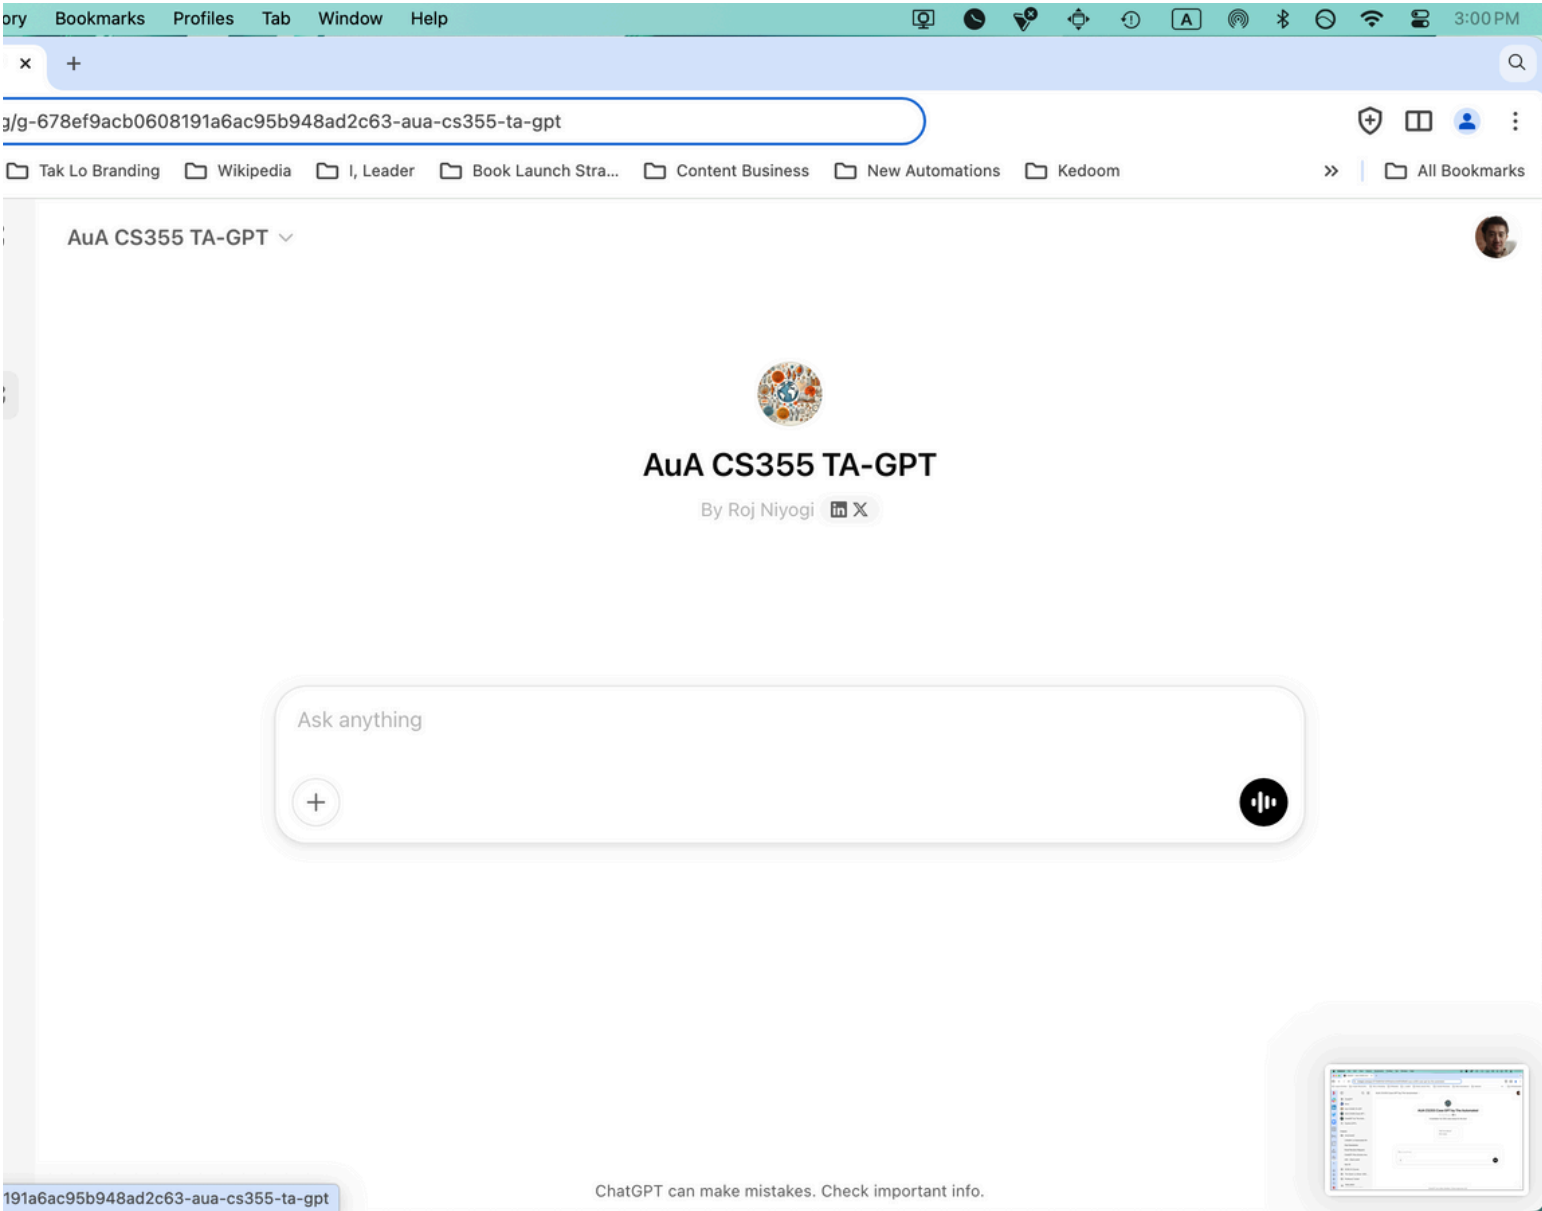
ory Bookmarks Profiles Tab Window Help 3:00 PM

×  +

g/g-678ef9acb0608191a6ac95b948ad2c63-aua-cs355-ta-gpt

Tak Lo Branding  Wikipedia  I, Leader  Book Launch Stra...  Content Business  New Automations  Kedoom  »  All Bookmarks

AuA CS355 TA-GPT

AuA CS355 TA-GPT

By Roj Niyogi

Ask anything

+

191a6ac95b948ad2c63-aua-cs355-ta-gpt

ChatGPT can make mistakes. Check important info.